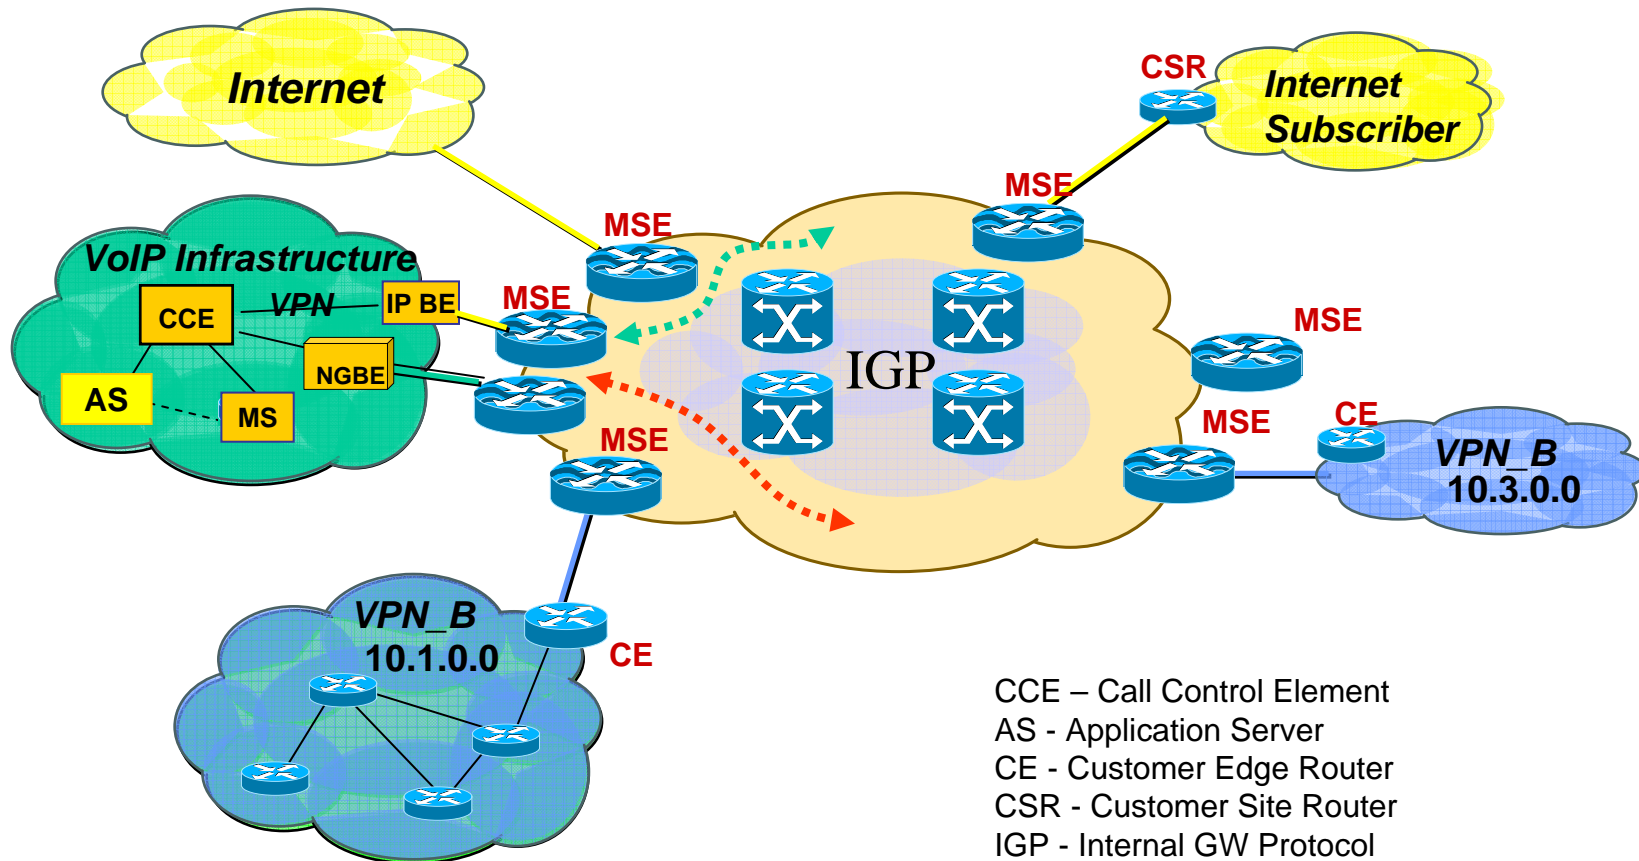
Internet

CSR

Internet Subscriber

VoIP Infrastructure

CCE

VPN

IP BE

NGBE

AS

MS

MSE

MSE

MSE

MSE

MSE

MSE

IGP

CE

VPN_B 10.3.0.0

VPN_B 10.1.0.0

CE

CCE – Call Control Element
AS - Application Server
CE - Customer Edge Router
CSR - Customer Site Router
IGP - Internal GW Protocol